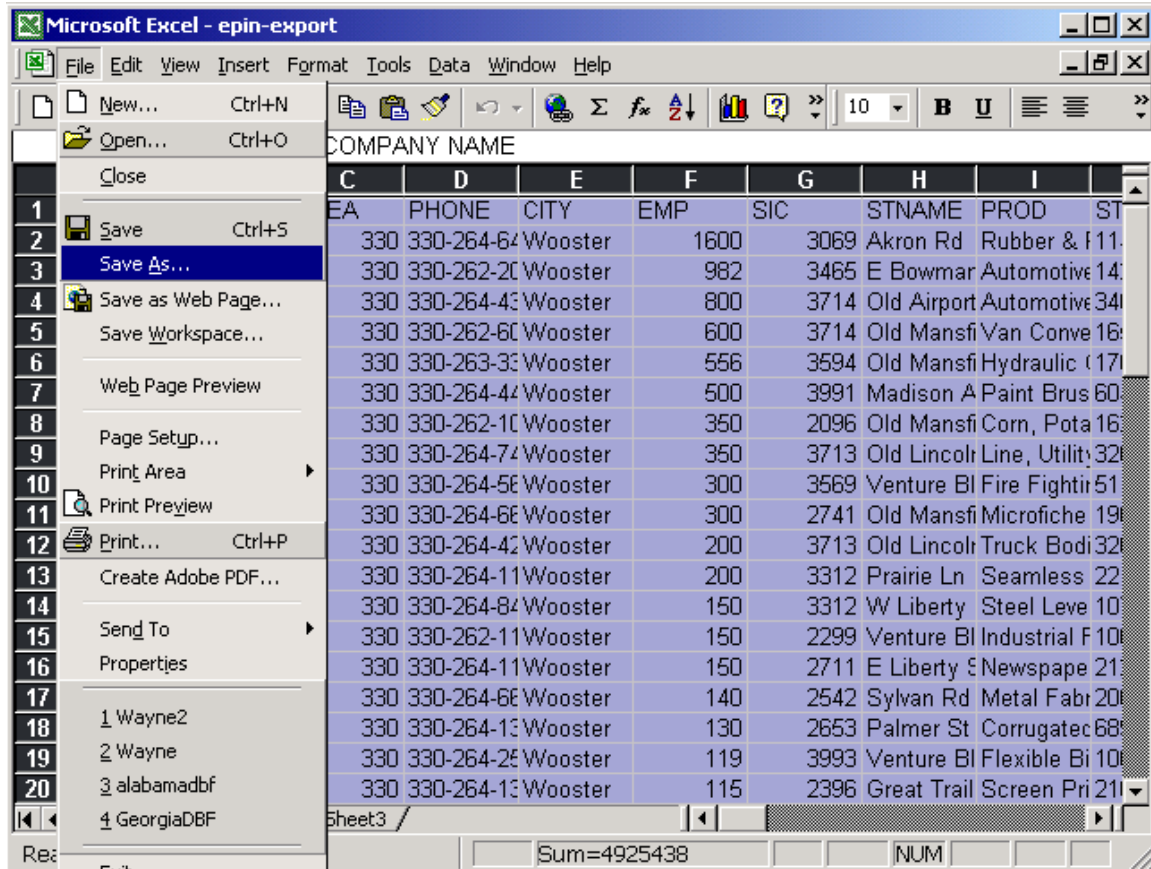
Microsoft Excel - epin-export

File Edit View Insert Format Tools Data Window Help

10 B U

New... Ctrl+N
Open... Ctrl+O
Close
Save Ctrl+S
Save As...
Save as Web Page...
Save Workspace...
Web Page Preview
Page Setup...
Print Area
Print Preview
Print... Ctrl+P
Create Adobe PDF...
Send To
Properties
1 Wayne2
2 Wayne
3 alabamadbf
4 GeorgiaDBF
Exit

COMPANY NAME

| | C | D | E | F | G | H | I | ST |
|---|---|---|---|---|---|---|---|---|
| 1 | EA | PHONE | CITY | EMP | SIC | STNAME | PROD | ST |
| 2 | 330 | 330-264-64 | Wooster | 1600 | 3069 | Akron Rd | Rubber & I | 11 |
| 3 | 330 | 330-262-20 | Wooster | 982 | 3465 | E Bowmar | Automotive | 14 |
| 4 | 330 | 330-264-43 | Wooster | 800 | 3714 | Old Airport | Automotive | 34 |
| 5 | 330 | 330-262-60 | Wooster | 600 | 3714 | Old Mansfi | Van Conve | 16 |
| 6 | 330 | 330-263-33 | Wooster | 556 | 3594 | Old Mansfi | Hydraulic ( | 17 |
| 7 | 330 | 330-264-44 | Wooster | 500 | 3991 | Madison A | Paint Brus | 60 |
| 8 | 330 | 330-262-10 | Wooster | 350 | 2096 | Old Mansfi | Corn, Pota | 16 |
| 9 | 330 | 330-264-74 | Wooster | 350 | 3713 | Old Lincoln | Line, Utility | 32 |
| 10 | 330 | 330-264-56 | Wooster | 300 | 3569 | Venture Bl | Fire Fightir | 51 |
| 11 | 330 | 330-264-66 | Wooster | 300 | 2741 | Old Mansfi | Microfiche | 19 |
| 12 | 330 | 330-264-42 | Wooster | 200 | 3713 | Old Lincoln | Truck Bodi | 32 |
| 13 | 330 | 330-264-11 | Wooster | 200 | 3312 | Prairie Ln | Seamless | 22 |
| 14 | 330 | 330-264-84 | Wooster | 150 | 3312 | W Liberty | Steel Leve | 10 |
| 15 | 330 | 330-262-11 | Wooster | 150 | 2299 | Venture Bl | Industrial F | 10 |
| 16 | 330 | 330-264-11 | Wooster | 150 | 2711 | E Liberty S | Newspape | 21 |
| 17 | 330 | 330-264-66 | Wooster | 140 | 2542 | Sylvan Rd | Metal Fabr | 20 |
| 18 | 330 | 330-264-13 | Wooster | 130 | 2653 | Palmer St | Corrugated | 68 |
| 19 | 330 | 330-264-25 | Wooster | 119 | 3993 | Venture Bl | Flexible Bi | 10 |
| 20 | 330 | 330-264-13 | Wooster | 115 | 2396 | Great Trail | Screen Pri | 21 |

Sheet3

Rea
Sum=4925438
NUM